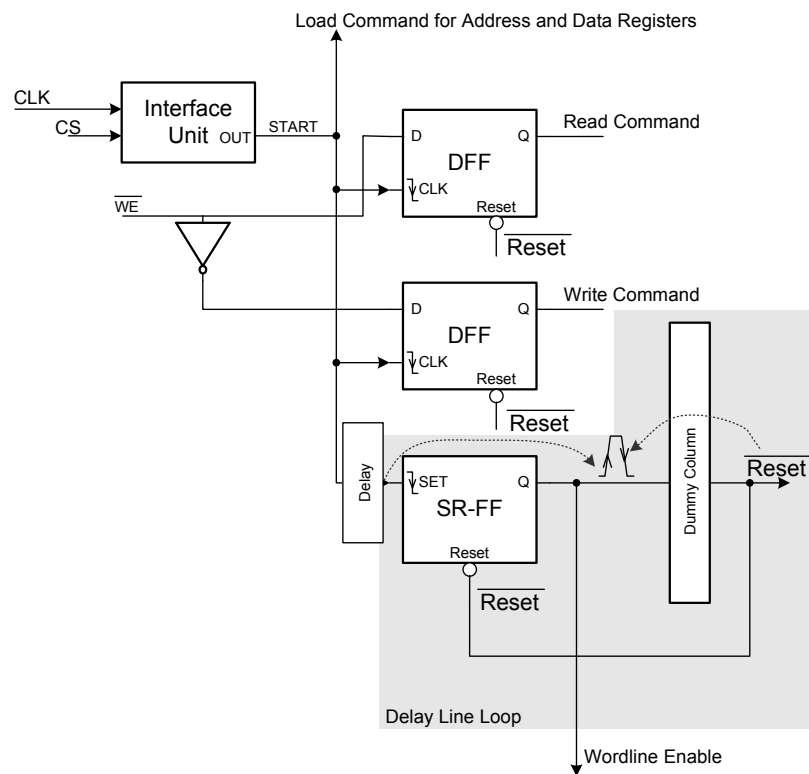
Load Command for Address and Data Registers

CLK

CS

Interface Unit OUT

START

D Q

DFF

CLK

Reset

Read Command

$\overline{WE}$

$\overline{Reset}$

D Q

DFF

CLK

Reset

Write Command

$\overline{Reset}$

Delay

SET Q

SR-FF

Reset

$\overline{Reset}$

Dummy Column

$\overline{Reset}$

Delay Line Loop

Wordline Enable